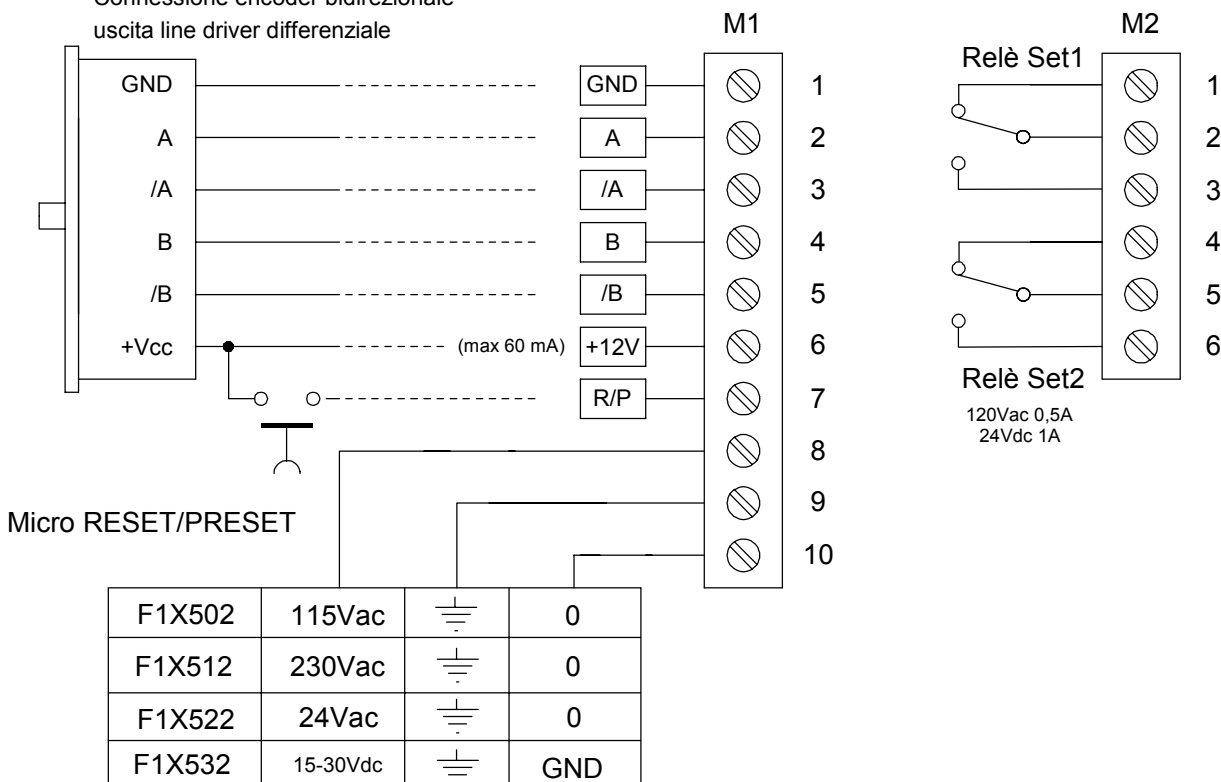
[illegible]
uscita line driver differenziale

M1

M2

Relè Set1

GND
A
/A
B
/B
+Vcc

GND
A
/A
B
/B
(max 60 mA) +12V
R/P

1
2
3
4
5
6
7
8
9
10

1
2
3
4
5
6

Relè Set2
120Vac 0,5A
24Vdc 1A

Micro RESET/PRESET

| F1X502 | 115Vac | | 0 |
|---|---|---|---|
| F1X512 | 230Vac | | 0 |
| F1X522 | 24Vac | | 0 |
| F1X532 | 15-30Vdc | | GND |